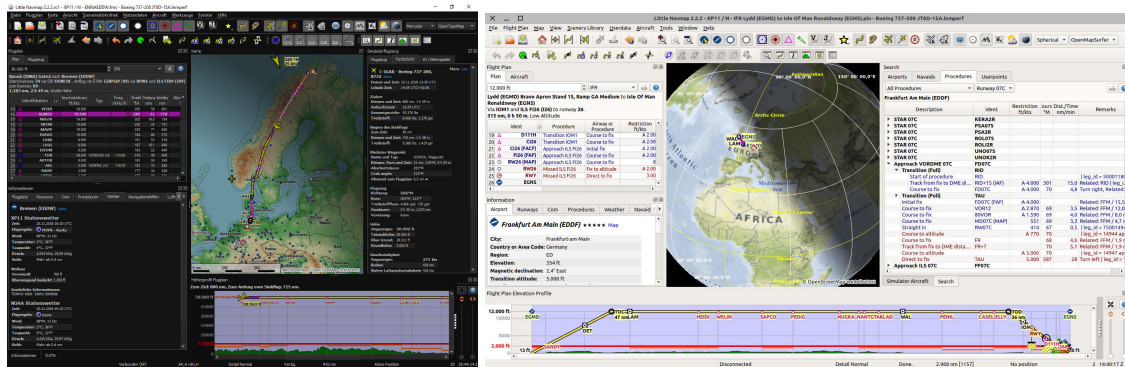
Little Navmap 2.2.2.rc1 - XP11 / N - EHRAM/EDDW.lnmpln - Boeing 737-200 JT8D-15A.lnmperf

Little Navmap 2.2.2 - XP11 / N - IFR Lydd (EGMD) to Isle Of Man Ronaldsway (EGNS).pln - Boeing 737-200 JT8D-15A.lnmperf

File Flight Plan Map View Scenery Library Userdata Aircraft Tools Window Help

Spherical OpenMapSurfer

Flight Plan

Plan Aircraft

12.000 ft IFR

Lydd (EGMD) Brave Apron Stand 15, Ramp GA Medium to Isle Of Man Ronaldsway (EGNS)
Via IOM11 and ILS FI26 (I26) to runway 26
315 nm, 0 h 50 m, Low Altitude

| | Ident | Procedure | Airway or Procedure | Restriction ft/kts |
|---|---|---|---|---|
| 19 | D111H | Transition IOM1 | Course to fix | A 2.000 |
| 20 | IOM11 | Transition IOM1 | Course to fix | A 2.000 |
| 21 | CI26 | Approach ILS FI26 | Initial fix | A 2.000 |
| 22 | FI26 (FAF) | Approach ILS FI26 | Course to fix | A 2.000 |
| 23 | RW26 (MAP) | Approach ILS FI26 | Course to fix | |
| 24 | RW26 | Missed ILS FI26 | Course to altitude | A 2.000 |
| 25 | RWY | Missed ILS FI26 | Direct to fix | 3.00 |
| 26 | EGNS | | | |

Information

Airport Runways Com Procedures Weather Navaid

Frankfurt Am Main (EDDF) ★★★★★ Map

City: Frankfurt-am-Main
Country or Area Code: Germany
Region: ED
Elevation: 354 ft
Magnetic declination: 2,4° East
Transition altitude: 5.000 ft

Arctic Circle

AFRICA

© OpenStreetMap contributors

Search

Airports Navaids Procedures Userpoints

All Procedures Runway 07C

Frankfurt Am Main (EDDF)

| Description | Ident | Restriction ft/kts | Course °M | Dist./Time nm/min | Remarks |
|---|---|---|---|---|---|
| STAR 07C | KERA2R | | | | |
| STAR 07C | PSA07S | | | | |
| STAR 07C | PSA2R | | | | |
| STAR 07C | ROLO7S | | | | |
| STAR 07C | ROLI2R | | | | |
| STAR 07C | UNOO7S | | | | |
| STAR 07C | UNOK2R | | | | |
| Approach VORDME 07C | FD07C | | | | |
| Transition (Full) | RID | | | | |
| Start of procedure | RID | | | | |
| Track from fix to DME di... | RID+15 (IAF) | A 4.000 | 301 | 15,0 | Related: RID / [leg_i |
| Course to fix | FD07C | A 4.000 | 70 | 4,9 | Turn right, Related: |
| Transition (Full) | TAU | | | | |
| Initial fix | FD07C (FAF) | A 4.000 | | | Related: FFM / 8,0 |
| Course to fix | VOR12 | A 2.470 | 69 | 3,5 | Related: FFM / 6,0 |
| Course to fix | BIVOR | A 1.590 | 69 | 4,0 | Related: FFM / 2,0 |
| Course to fix | MD07C (MAP) | | 69 | 2,0 | Related: FFM / 1,0 |
| Straight in | RW07C | | 69 | 1 | [leg_id = 7500149 |
| Course to altitude | | A 770 | 70 | | [leg_id = 14944 |
| Course to fix | FR | | 68 | 4,6 | Related: FFM / 1,9 |
| Track from fix to DME dista... | FR+7 | | 70 | 7,0 | Related: FFM / 1,9 |
| Course to altitude | | A 5.000 | 70 | | [leg_id = 14947 |
| Direct to fix | TAU | 5.000 | 267 | 29 | Turn left / [leg_id |
| Approach ILS 07C | FP07C | | | | |

Simulator Aircraft Search

Flight Plan Elevation Profile

12.000 ft
2.000 ft
EGMD TOC 47 nm AM DET HIDDI WELIN SAPCO PEDIG NUGRA NANTE TAKLAD WAL PENIL CASELIELY TOD IOM11 RW26 EGNS

Disconnected Detail Normal Done 2.968 nm [1157] No position 14:02:17 Z